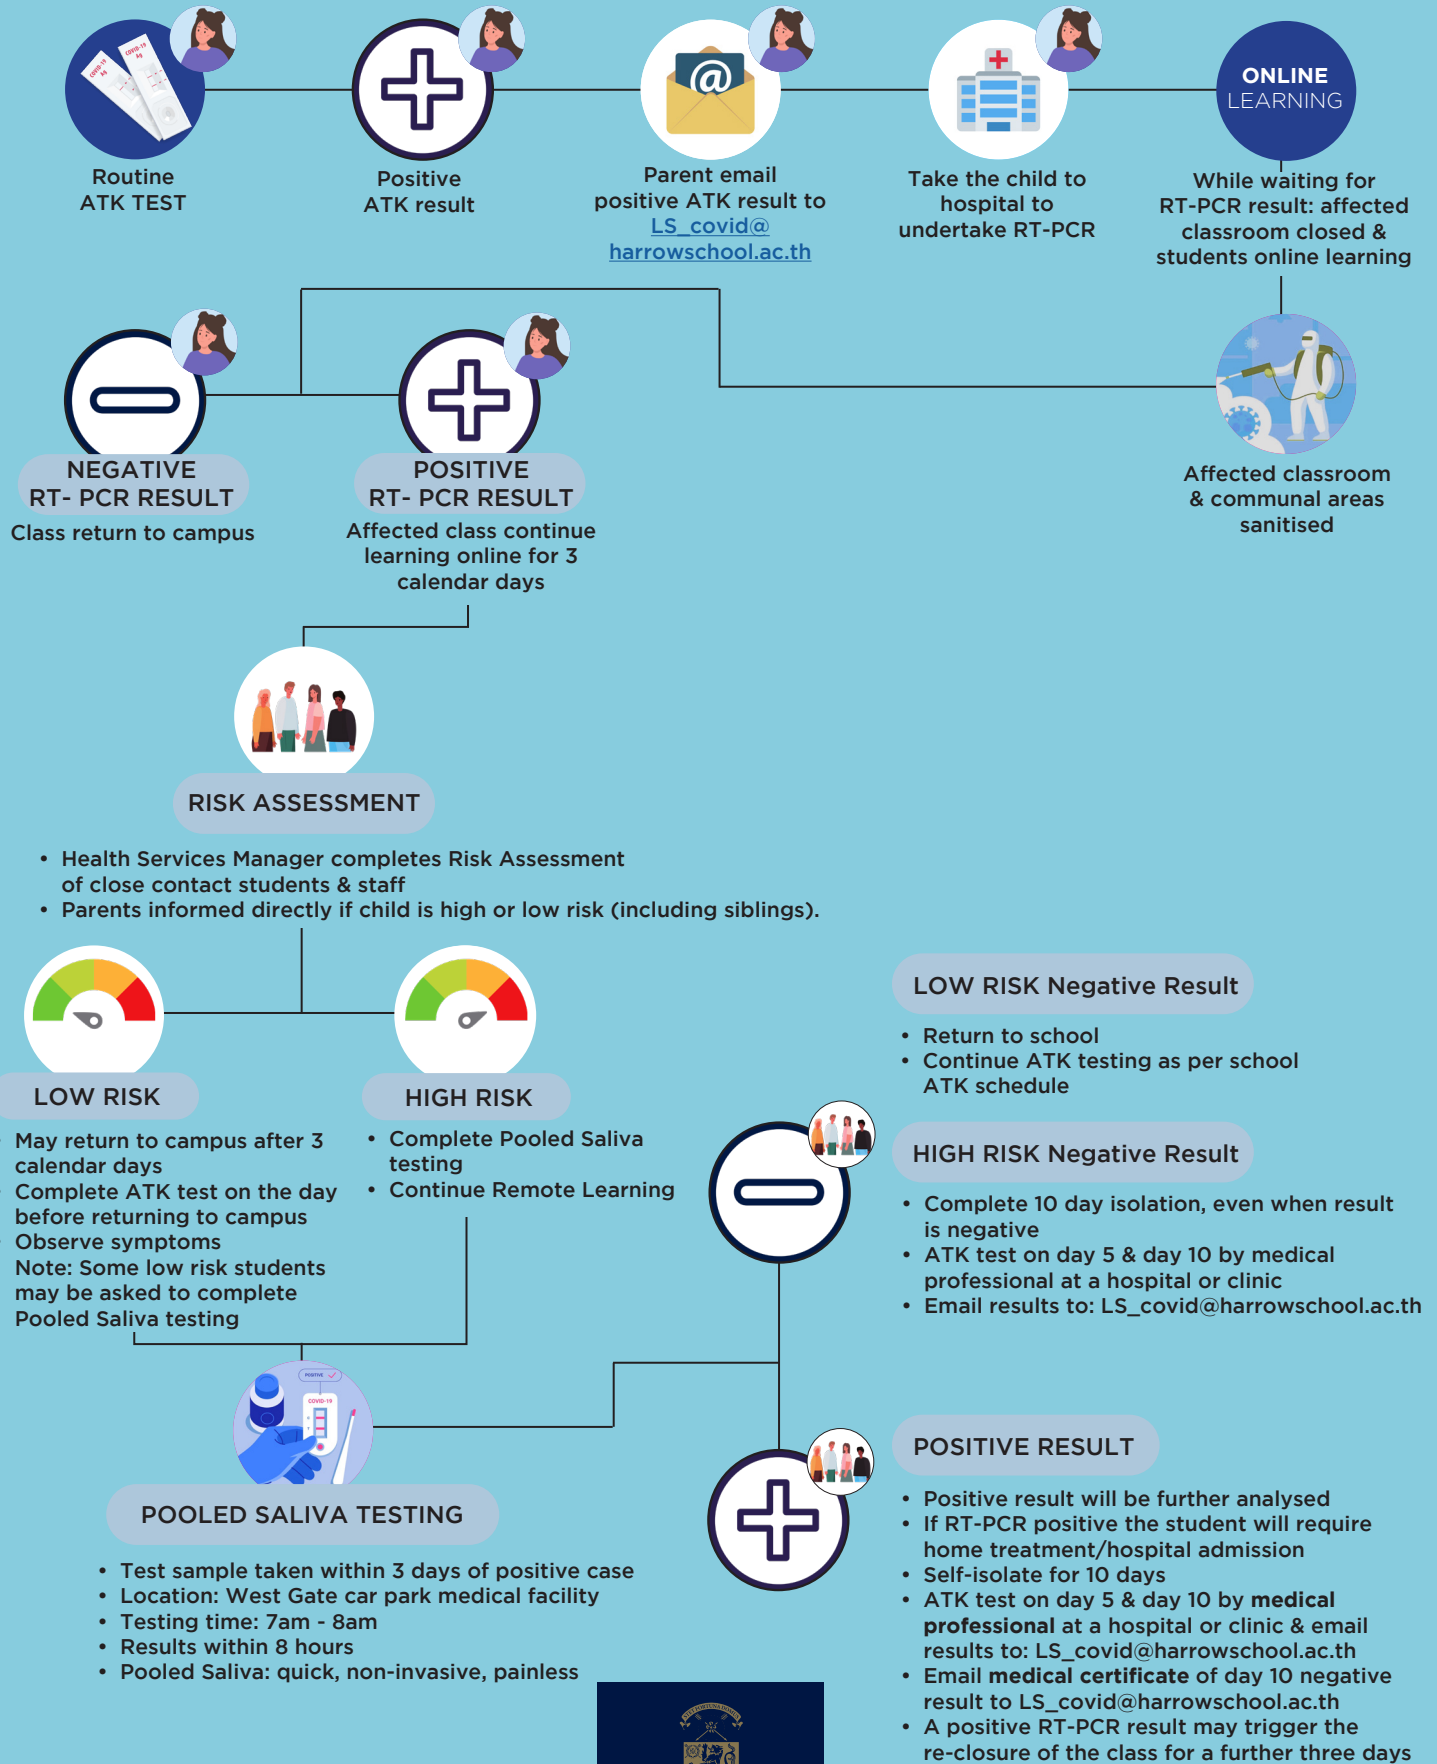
Routine
ATK TEST

Positive
ATK result

Parent email positive ATK result to LS_covid@ harrowschool.ac.th

Take the child to hospital to undertake RT-PCR

ONLINE LEARNING

While waiting for RT-PCR result: affected classroom closed & students online learning

Affected classroom & communal areas sanitised

NEGATIVE
RT- PCR RESULT
Class return to campus

POSITIVE
RT- PCR RESULT
Affected class continue learning online for 3 calendar days

RISK ASSESSMENT

• Health Services Manager completes Risk Assessment of close contact students & staff
• Parents informed directly if child is high or low risk (including siblings).

LOW RISK
May return to campus after 3 calendar days
Complete ATK test on the day before returning to campus
Observe symptoms
Note: Some low risk students may be asked to complete Pooled Saliva testing

HIGH RISK
• Complete Pooled Saliva testing
• Continue Remote Learning

LOW RISK Negative Result
• Return to school
• Continue ATK testing as per school ATK schedule

HIGH RISK Negative Result
• Complete 10 day isolation, even when result is negative
• ATK test on day 5 & day 10 by medical professional at a hospital or clinic
• Email results to: LS_covid@harrowschool.ac.th

POOLED SALIVA TESTING
• Test sample taken within 3 days of positive case
• Location: West Gate car park medical facility
• Testing time: 7am - 8am
• Results within 8 hours
• Pooled Saliva: quick, non-invasive, painless

POSITIVE RESULT
• Positive result will be further analysed
• If RT-PCR positive the student will require home treatment/hospital admission
• Self-isolate for 10 days
• ATK test on day 5 & day 10 by medical professional at a hospital or clinic & email results to: LS_covid@harrowschool.ac.th
• Email medical certificate of day 10 negative result to LS_covid@harrowschool.ac.th
• A positive RT-PCR result may trigger the re-closure of the class for a further three days